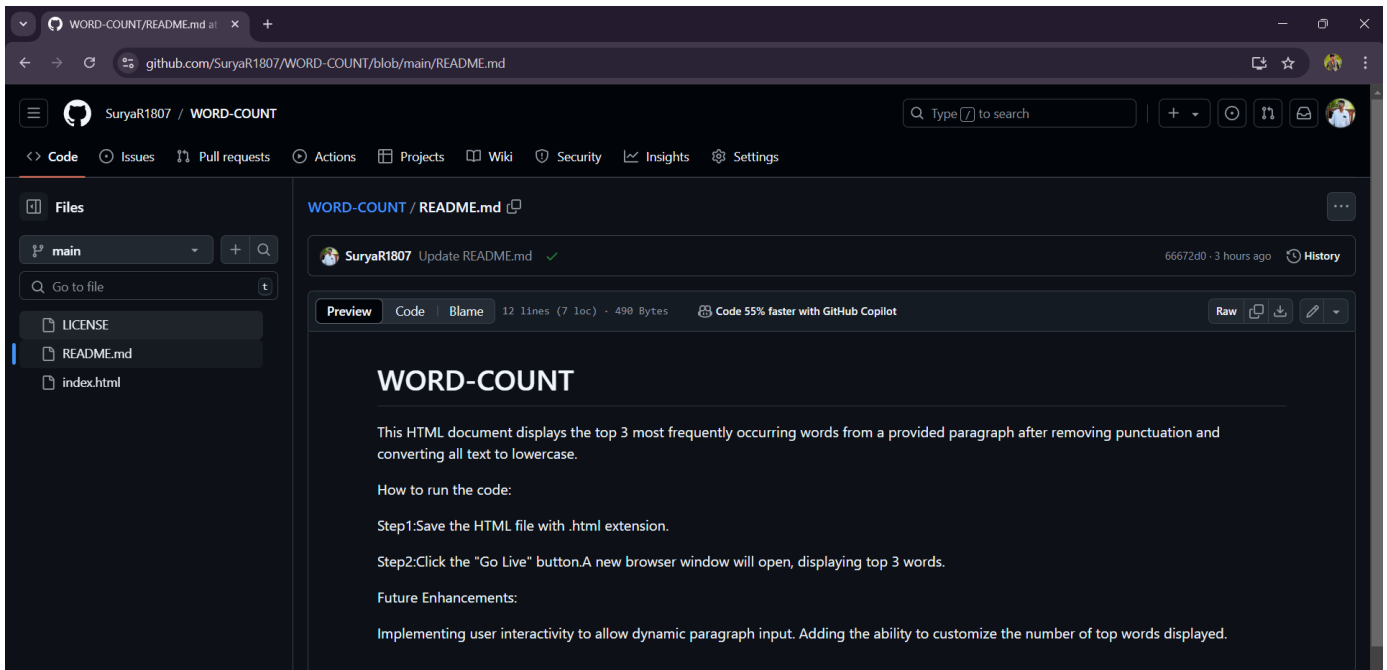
WORD-COUNT/README.md at ×

github.com/SuryaR1807/WORD-COUNT/blob/main/README.md

SuryaR1807 / WORD-COUNT

Type / to search

Code Issues Pull requests Actions Projects Wiki Security Insights Settings

Files

main

Go to file t

LICENSE
README.md
index.html

WORD-COUNT / README.md

SuryaR1807 Update README.md ✓

66672d0 · 3 hours ago History

Preview Code Blame 12 lines (7 loc) · 490 Bytes Code 55% faster with GitHub Copilot

Raw

WORD-COUNT

This HTML document displays the top 3 most frequently occurring words from a provided paragraph after removing punctuation and converting all text to lowercase.

How to run the code:

Step1:Save the HTML file with .html extension.

Step2:Click the "Go Live" button.A new browser window will open, displaying top 3 words.

Future Enhancements:

Implementing user interactivity to allow dynamic paragraph input. Adding the ability to customize the number of top words displayed.